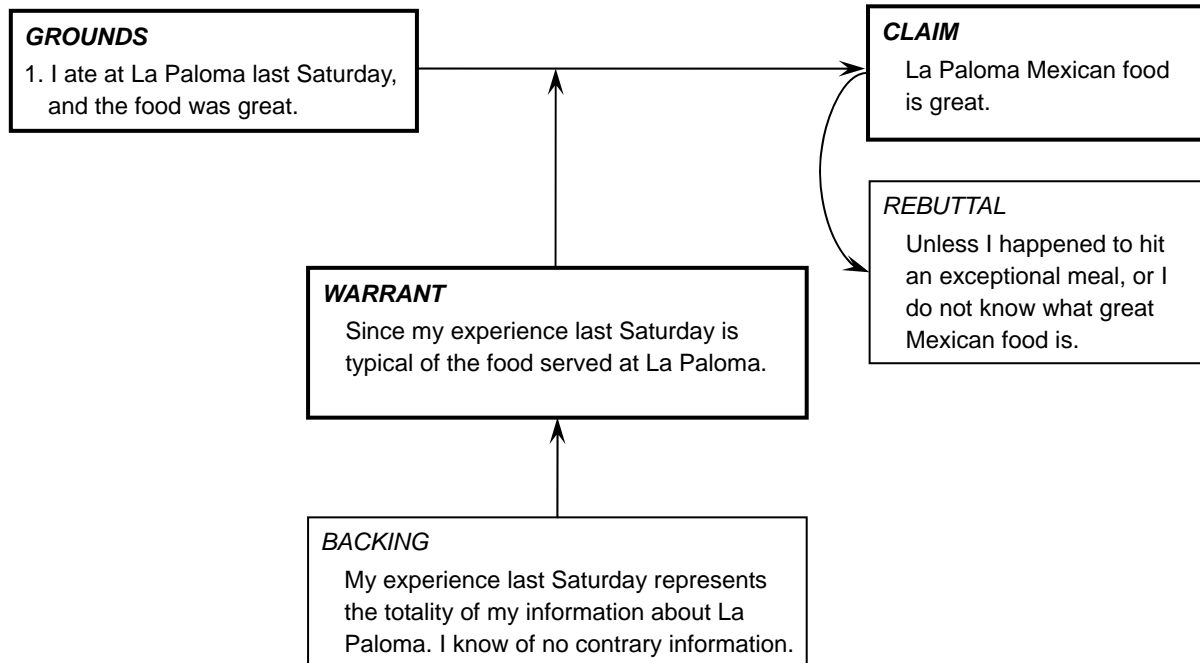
GROUNDS

1. I ate at La Paloma last Saturday, and the food was great.

CLAIM

La Paloma Mexican food is great.

REBUTTAL

Unless I happened to hit an exceptional meal, or I do not know what great Mexican food is.

WARRANT

Since my experience last Saturday is typical of the food served at La Paloma.

BACKING

My experience last Saturday represents the totality of my information about La Paloma. I know of no contrary information.